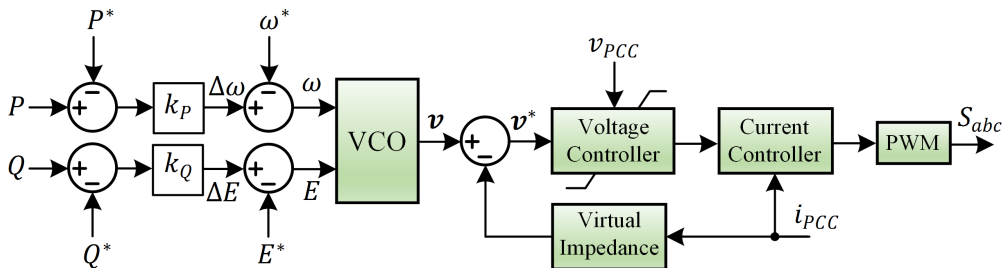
$P^*$

$\omega^*$

$v_{PCC}$

$P$

$+$

$-$

$k_P$

$\Delta\omega$

$+$

$-$

$\omega$

VCO

$\boldsymbol{v}$

$+$

$-$

$\boldsymbol{v}^*$

Voltage Controller

Current Controller

PWM

$S_{abc}$

$Q$

$+$

$-$

$k_Q$

$\Delta E$

$+$

$-$

$E$

Virtual Impedance

$i_{PCC}$

$Q^*$

$E^*$